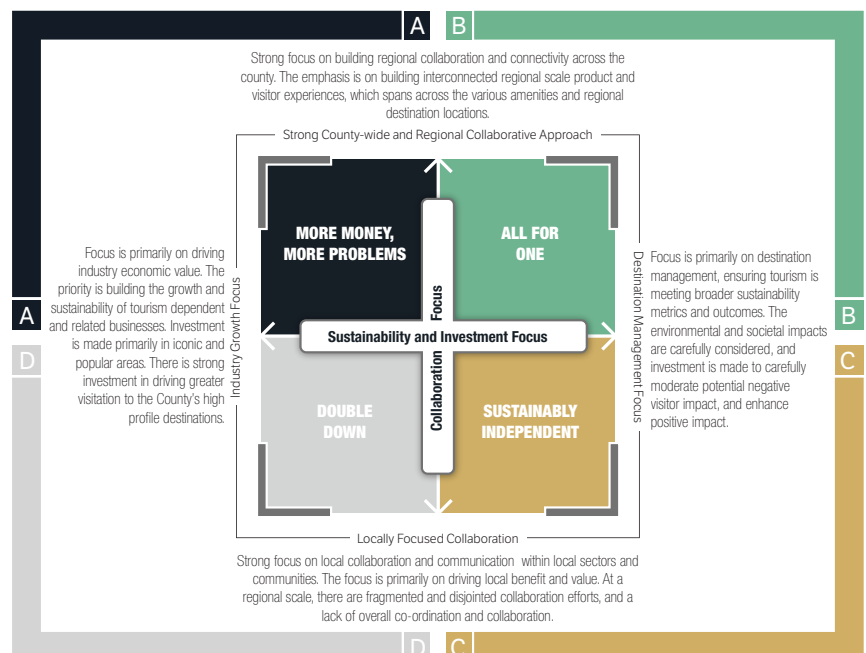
A B

Strong focus on building regional collaboration and connectivity across the county. The emphasis is on building interconnected regional scale product and visitor experiences, which spans across the various amenities and regional destination locations.

Strong County-wide and Regional Collaborative Approach

Focus is primarily on driving industry economic value. The priority is building the growth and sustainability of tourism dependent and related businesses. Investment is made primarily in iconic and popular areas. There is strong investment in driving greater visitation to the County's high profile destinations.

Industry Growth Focus

MORE MONEY, MORE PROBLEMS

ALL FOR ONE

Collaboration Focus

Sustainability and Investment Focus

DOUBLE DOWN

SUSTAINABLY INDEPENDENT

Destination Management Focus

Focus is primarily on destination management, ensuring tourism is meeting broader sustainability metrics and outcomes. The environmental and societal impacts are carefully considered, and investment is made to carefully moderate potential negative visitor impact, and enhance positive impact.

A

B

D

C

Locally Focused Collaboration

Strong focus on local collaboration and communication within local sectors and communities. The focus is primarily on driving local benefit and value. At a regional scale, there are fragmented and disjointed collaboration efforts, and a lack of overall co-ordination and collaboration.

D C